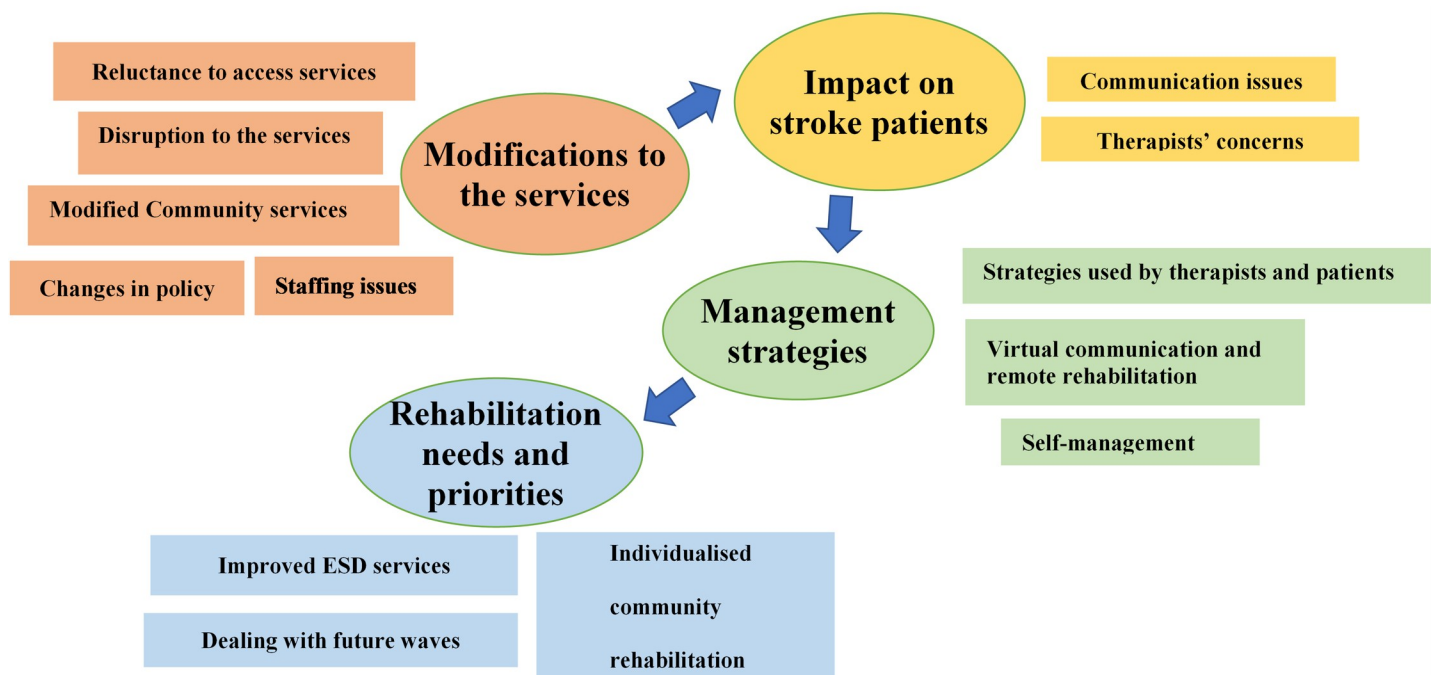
Reluctance to access services

Disruption to the services

Modified Community services

Changes in policy

Staffing issues

Modifications to the services

Impact on stroke patients

Communication issues

Therapists' concerns

Management strategies

Strategies used by therapists and patients

Virtual communication and remote rehabilitation

Self-management

Rehabilitation needs and priorities

Improved ESD services

Dealing with future waves

Individualised community rehabilitation